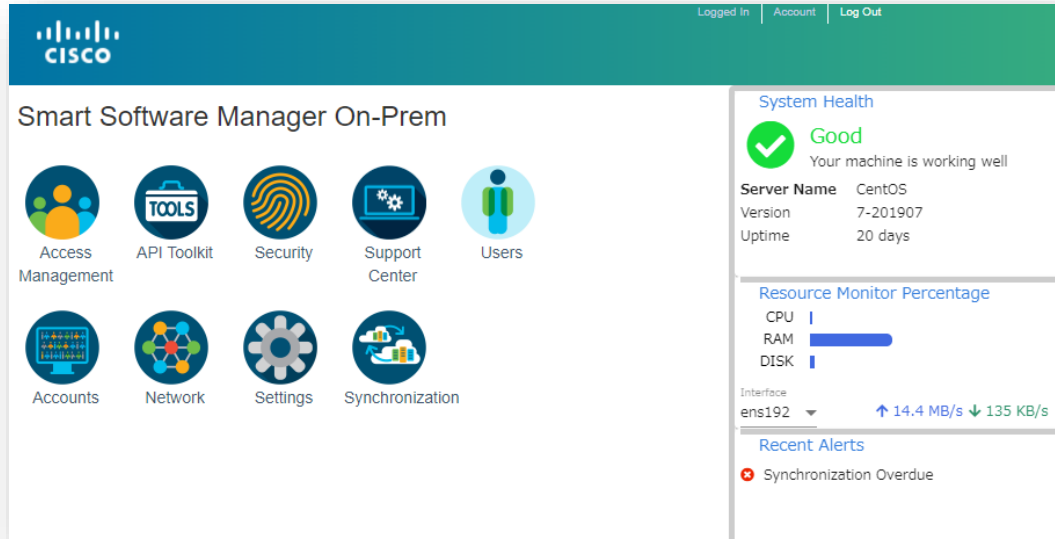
CISCO

Logged In | Account | Log Out

Smart Software Manager On-Prem

TOOLS

Access Management

API Toolkit

Security

Support Center

Users

Accounts

Network

Settings

Synchronization

System Health

Good

Your machine is working well

| Server Name | CentOS |
|---|---|
| Version | 7-201907 |
| Uptime | 20 days |

Resource Monitor Percentage

CPU

RAM

DISK

Interface

ens192

↑ 14.4 MB/s ↓ 135 KB/s

Recent Alerts

Synchronization Overdue